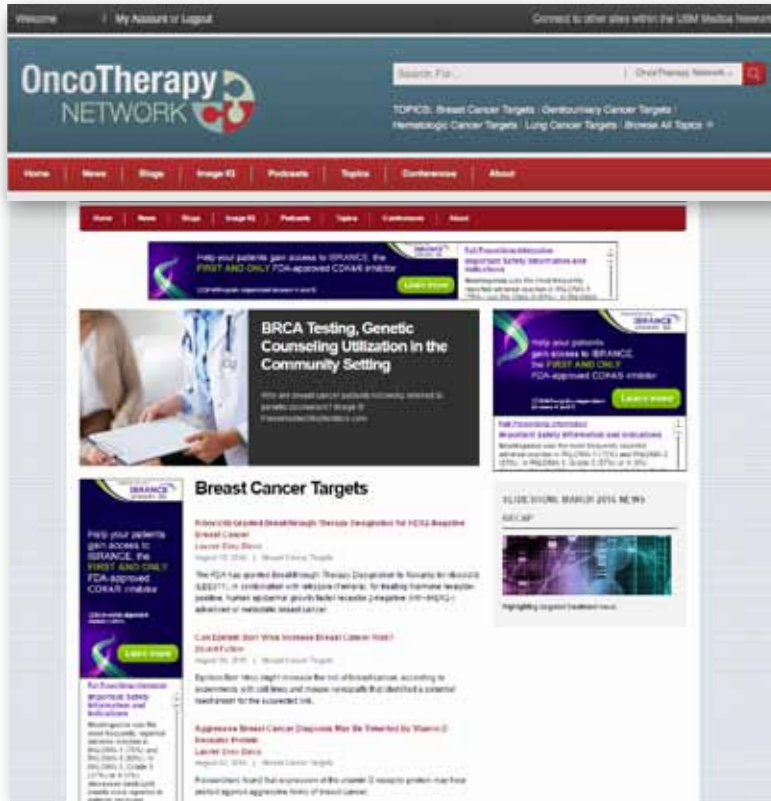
Welcome | My Account or Logout

Connect to other sites within the UBM Medica Network

OncoTherapy NETWORK

Search For... | OncoTherapy Network

TOPICS: Breast Cancer Targets | Genitourinary Cancer Targets | Hematologic Cancer Targets | Lung Cancer Targets | Browse All Topics >

Home | News | Blogs | Image IQ | Podcasts | Topics | Conferences | About

Home | News | Blogs | Image IQ | Podcasts | Topics | Conferences | About

Help your patients gain access to IBRANCE, the FIRST AND ONLY FDA-approved CDK4/6 inhibitor

Learn more

Full Prescribing Information
Important Safety Information and Indications

BRCA Testing, Genetic Counseling Utilization in the Community Setting

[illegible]

Help your patients gain access to IBRANCE, the FIRST AND ONLY FDA-approved CDK4/6 inhibitor

Learn more

Full Prescribing Information
Important Safety Information and Indications

IBRANCE

Help your patients gain access to IBRANCE, the FIRST AND ONLY FDA-approved CDK4/6 inhibitor

Learn more

Full Prescribing Information
Important Safety Information and Indications

Breast Cancer Targets

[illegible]

Can Epstein-Barr Virus Increase Breast Cancer Risk?

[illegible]

Aggressive Breast Cancer Diagnosis May Be Thwarted by Vitamin D Receptor Protein

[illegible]

SLIDE SHOW: MARCH 2016 NEWS RECAP

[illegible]